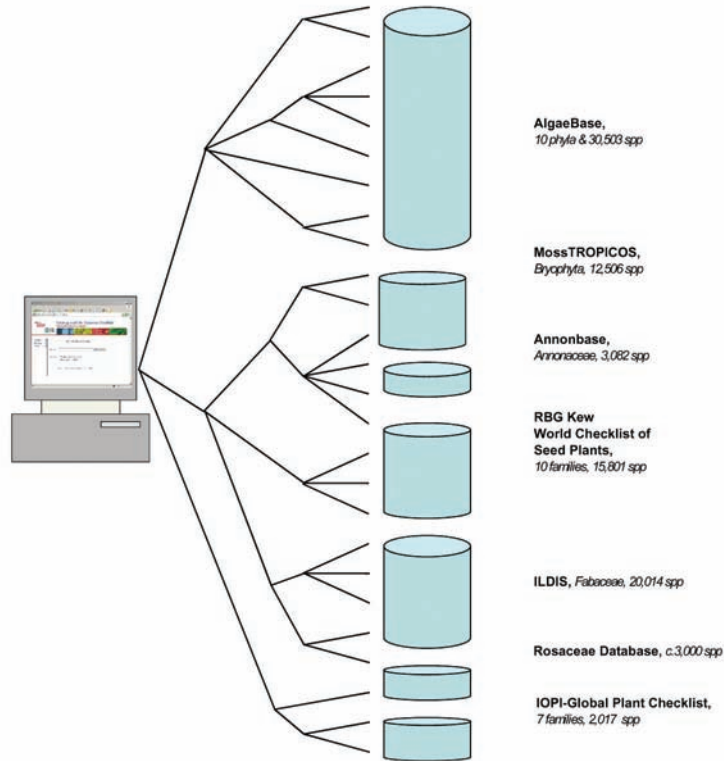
AlgaeBase,
10 phyla & 30,503 spp

MossTROPICOS,
Bryophyta, 12,506 spp

Annonbase,
Annonaceae, 3,082 spp

RBG Kew
World Checklist of
Seed Plants,
10 families, 15,801 spp

ILDIS, Fabaceae, 20,014 spp

Rosaceae Database, c.3,000 spp

IOPI-Global Plant Checklist,
7 families, 2,017 spp